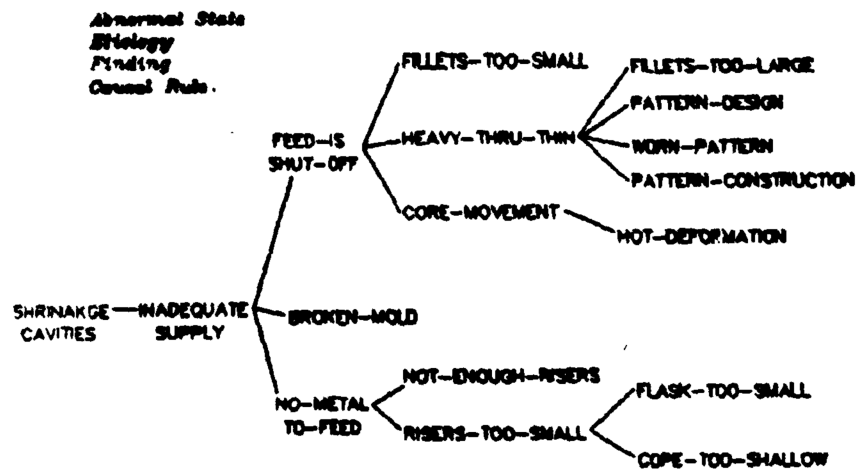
Abnormal State
Etiology
Finding
Causal Rule.

SHRINAKGE CAVITIES — INADEQUATE SUPPLY

FEED-IS SHUT-OFF

FILLETS-TOO-SMALL

FILLETS-TOO-LARGE

HEAVY-THRU-THIN

PATTERN-DESIGN

WORN-PATTERN

PATTERN-CONSTRUCTION

CORE-MOVEMENT

HOT-DEFORMATION

BROKEN-MOLD

NO-METAL TO-FEED

NOT-ENOUGH-RISERS

RISERS-TOO-SMALL

FLASK-TOO-SMALL

COPE-TOO-SHALLOW